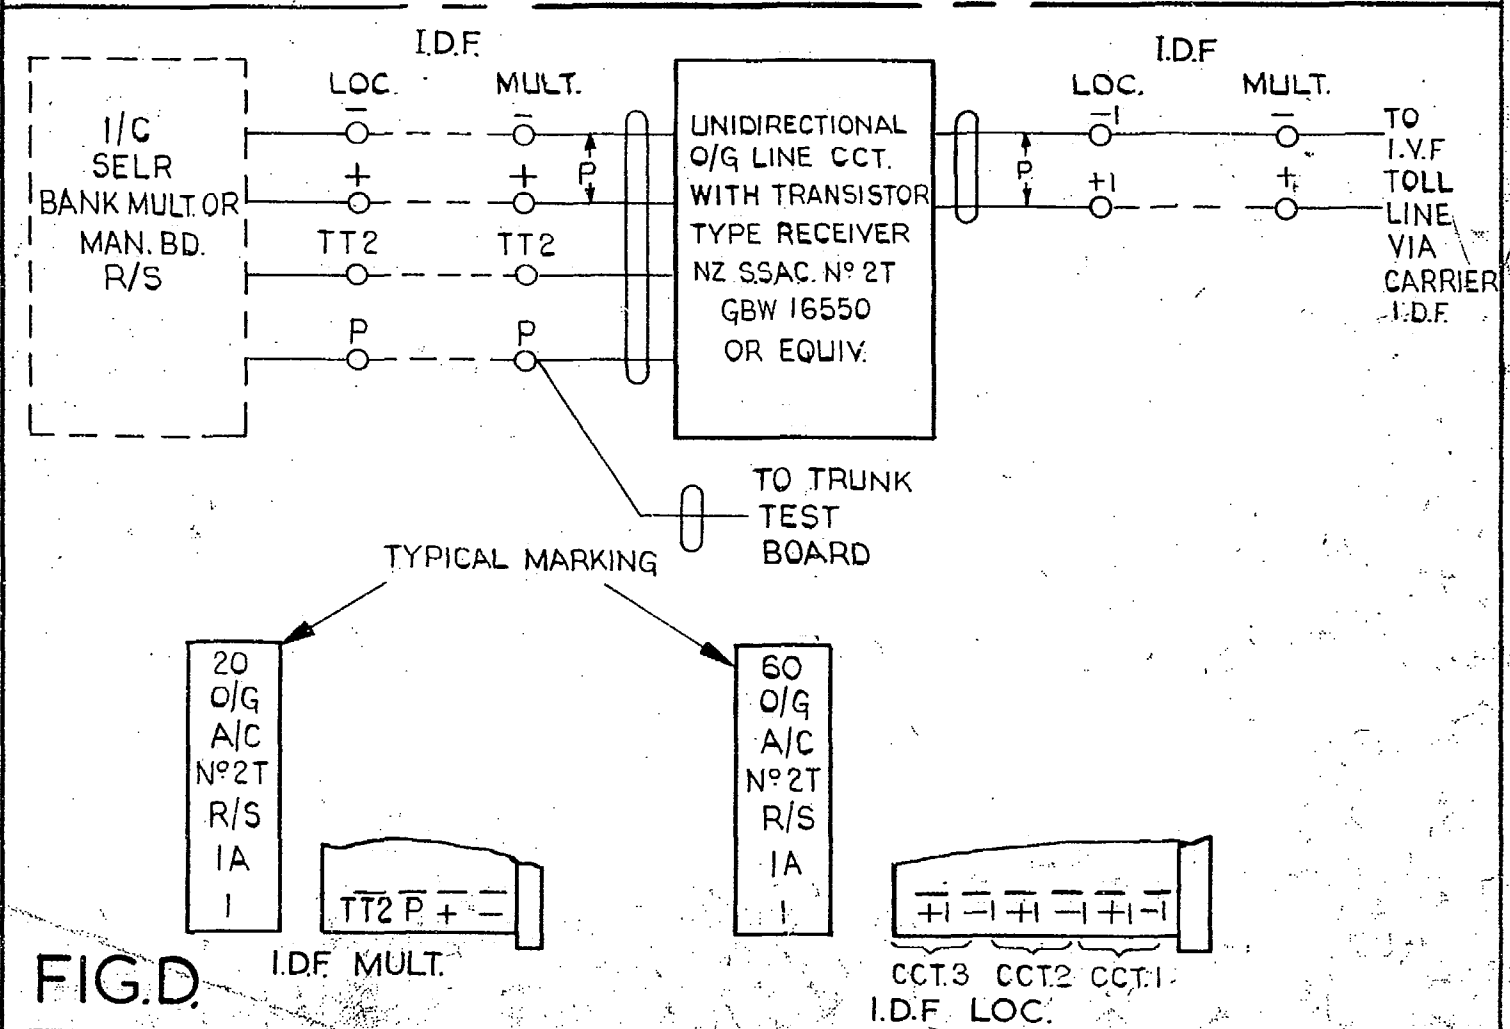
I.D.F.

LOC.

MULT.

I/C SELR BANK MULT OR MAN. BD. R/S

$-$ $-$

+ +

TT2 TT2

P P

P

UNIDIRECTIONAL O/G LINE CCT. WITH TRANSISTOR TYPE RECEIVER NZ SSAC. Nº 2T GBW 16550 OR EQUIV.

I.D.F

LOC.

MULT.

$-1$ $-$

P

$+1$ +

TO I.V.F TOLL LINE VIA CARRIER I.D.F.

TO TRUNK TEST BOARD

TYPICAL MARKING

20 O/G A/C Nº2T R/S IA I

TT2 P + $-$

I.D.F. MULT.

60 O/G A/C Nº2T R/S IA I

+1 $-1$ +1 $-1$ +1 $-1$

CCT.3 CCT.2 CCT.1

I.D.F. LOC.

FIG.D.